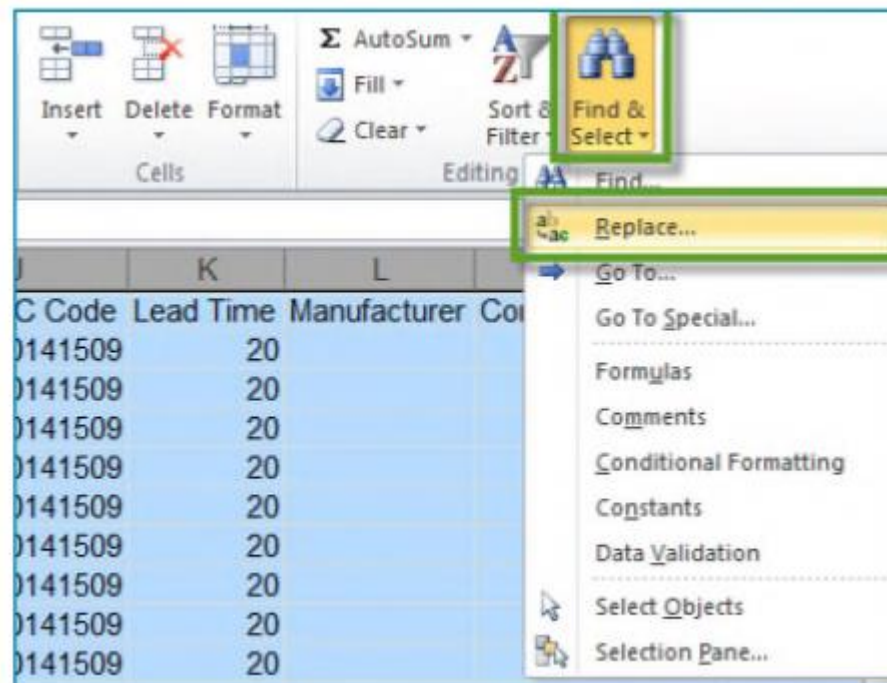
Insert Delete Format
Cells

Σ AutoSum
Fill
Clear
Sort & Filter
Find & Select
Editing

Find...
Replace...
Go To...
Go To Special...
Formulas
Comments
Conditional Formatting
Constants
Data Validation
Select Objects
Selection Pane...

| J | K | L | |
|---|---|---|---|
| C Code | Lead Time | Manufacturer | Co |
| )141509 | 20 | | |
| )141509 | 20 | | |
| )141509 | 20 | | |
| )141509 | 20 | | |
| )141509 | 20 | | |
| )141509 | 20 | | |
| )141509 | 20 | | |
| )141509 | 20 | | |
| )141509 | 20 | | |